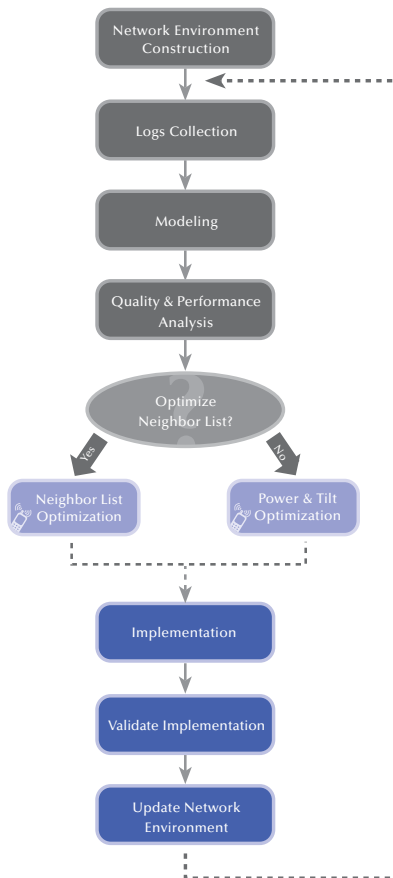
Network Environment Construction

Logs Collection

Modeling

Quality & Performance Analysis

Optimize Neighbor List?

Yes

No

Neighbor List Optimization

Power & Tilt Optimization

Implementation

Validate Implementation

Update Network Environment